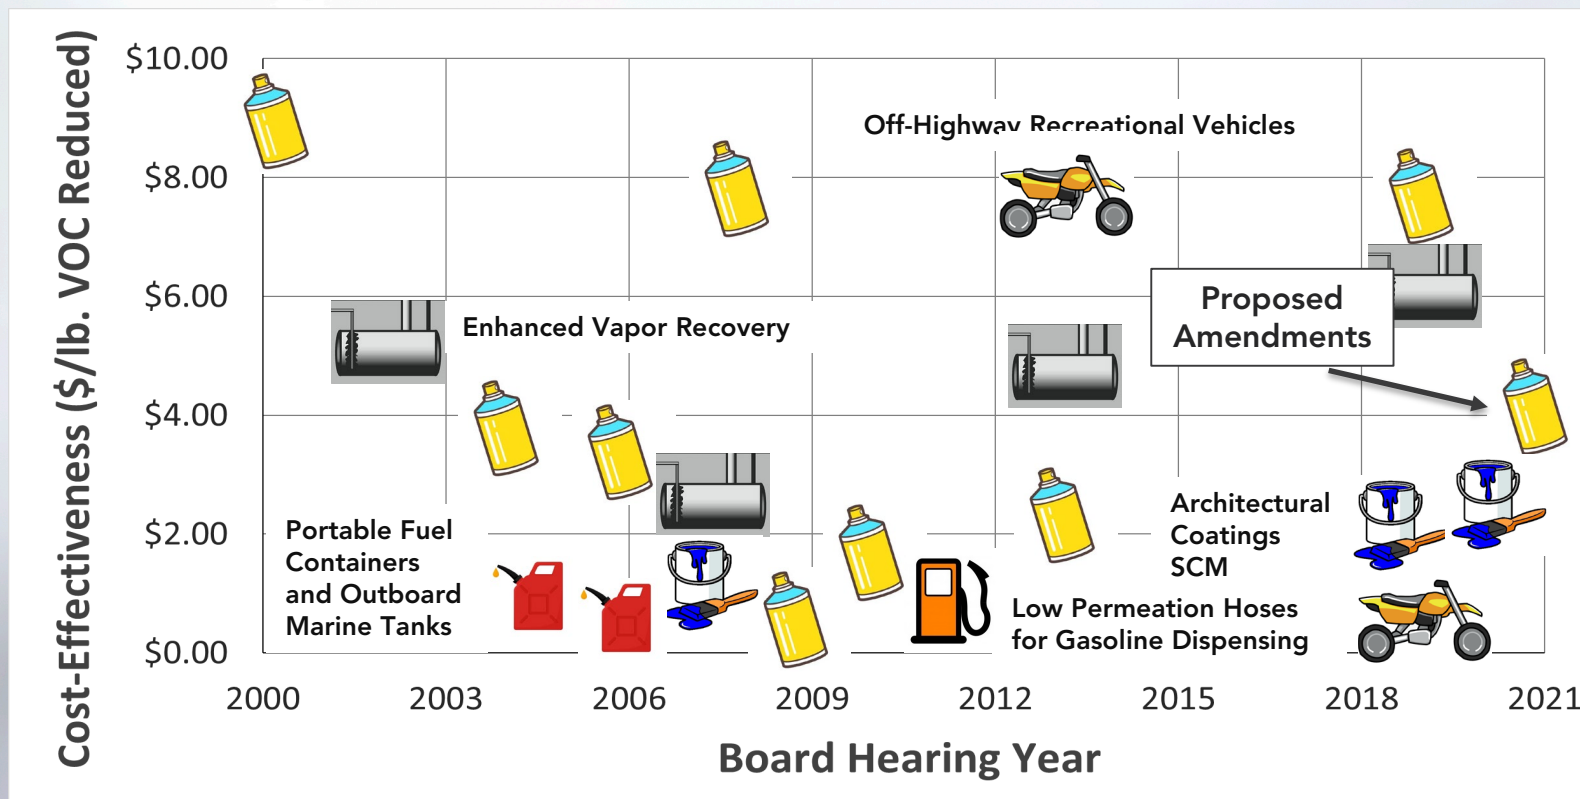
Cost-Effectiveness ($/lb. VOC Reduced)

$10.00
$8.00
$6.00
$4.00
$2.00
$0.00

Off-Highway Recreational Vehicles

Enhanced Vapor Recovery

Proposed Amendments

Architectural Coatings SCM

Portable Fuel Containers and Outboard Marine Tanks

Low Permeation Hoses for Gasoline Dispensing

2000 2003 2006 2009 2012 2015 2018 2021

Board Hearing Year